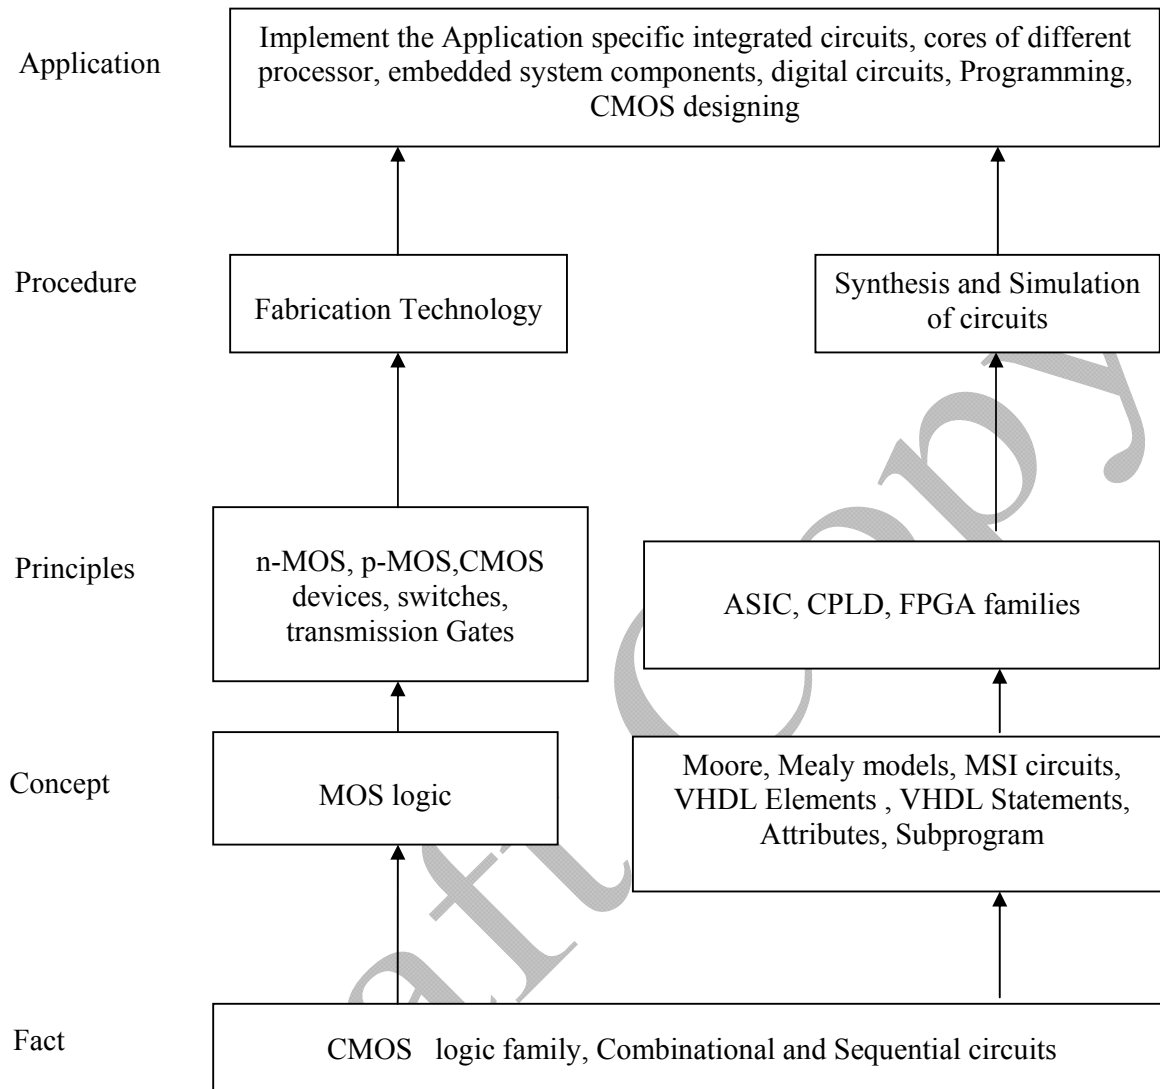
Application

Implement the Application specific integrated circuits, cores of different processor, embedded system components, digital circuits, Programming, CMOS designing

Procedure

Fabrication Technology

Synthesis and Simulation of circuits

Principles

n-MOS, p-MOS,CMOS devices, switches, transmission Gates

ASIC, CPLD, FPGA families

Concept

MOS logic

Moore, Mealy models, MSI circuits, VHDL Elements , VHDL Statements, Attributes, Subprogram

Fact

CMOS logic family, Combinational and Sequential circuits

Draft Copy